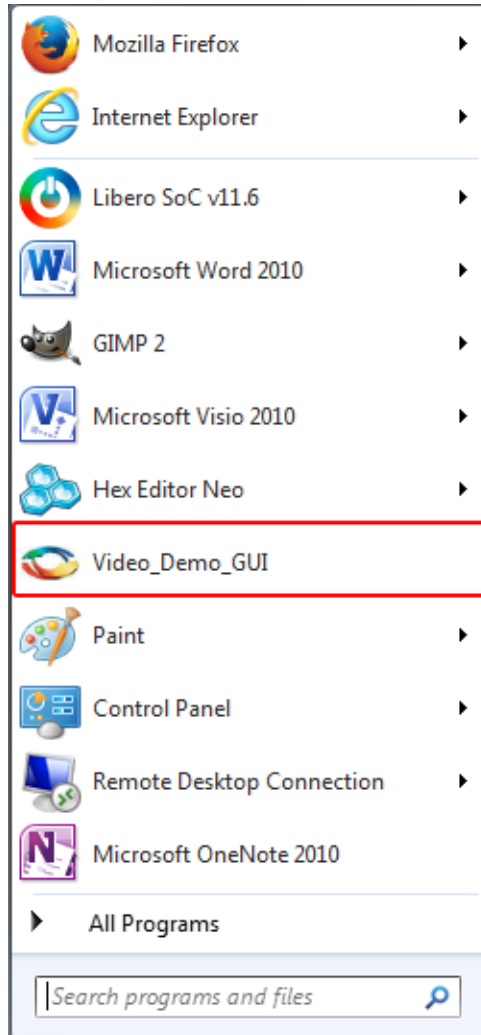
Mozilla Firefox
Internet Explorer
Libero SoC v11.6
Microsoft Word 2010
GIMP 2
Microsoft Visio 2010
Hex Editor Neo
Video_Demo_GUI
Paint
Control Panel
Remote Desktop Connection
Microsoft OneNote 2010
All Programs
Search programs and files